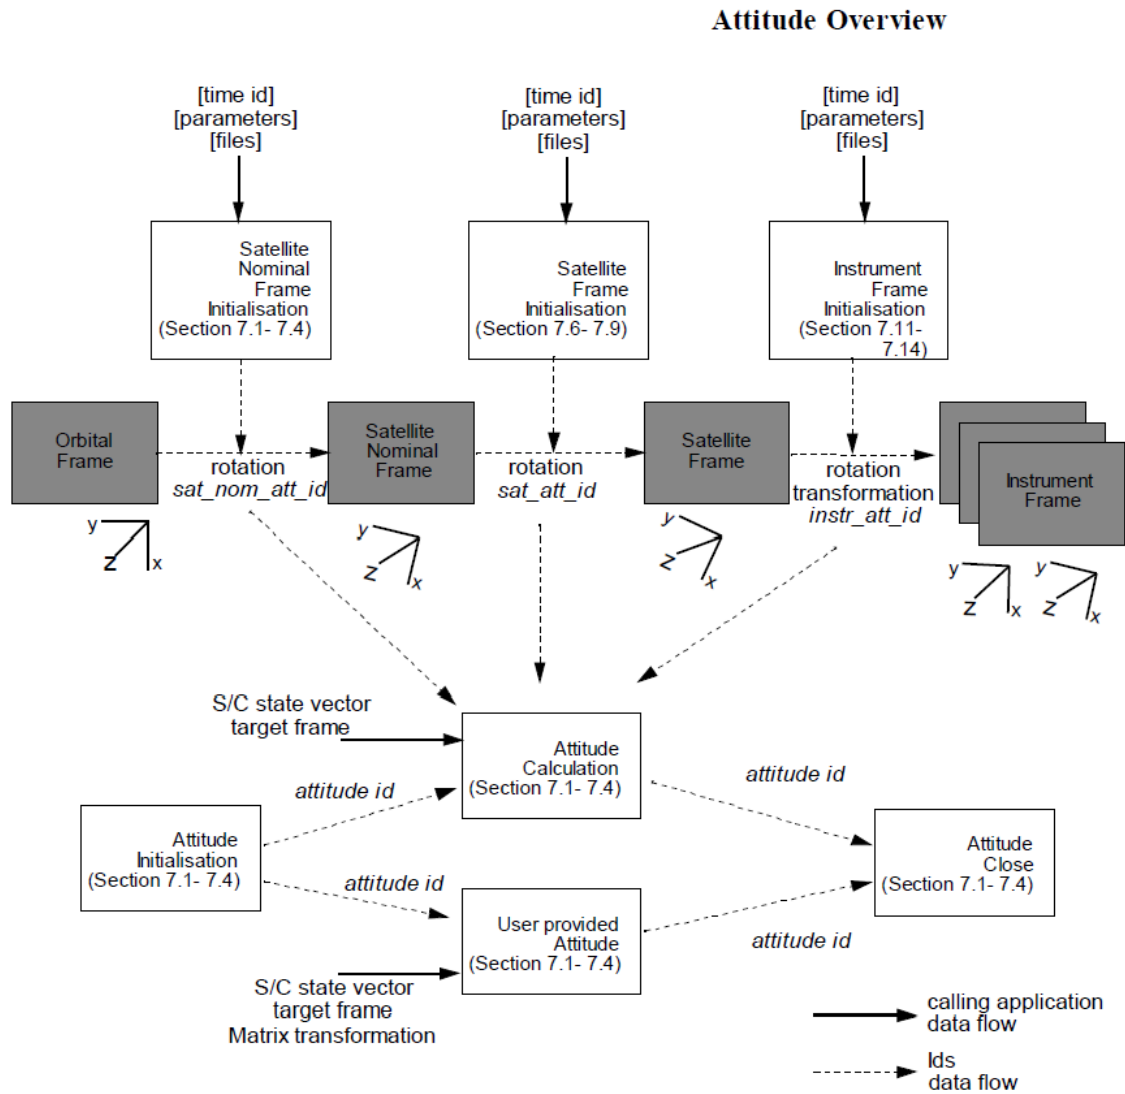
Attitude Overview

[time id]
[parameters]
[files]

[time id]
[parameters]
[files]

[time id]
[parameters]
[files]

Satellite Nominal Frame Initialisation (Section 7.1- 7.4)

Satellite Frame Initialisation (Section 7.6- 7.9)

Instrument Frame Initialisation (Section 7.11- 7.14)

Orbital Frame

rotation
*sat_nom_att_id*

Satellite Nominal Frame

rotation
*sat_att_id*

Satellite Frame

rotation
transformation
*instr_att_id*

Instrument Frame

y
z
x

y
z
x

y
z
x

y
z
x

y
z
x

S/C state vector
target frame

Attitude Calculation (Section 7.1- 7.4)

*attitude id*

*attitude id*

Attitude Initialisation (Section 7.1- 7.4)

*attitude id*

Attitude Close (Section 7.1- 7.4)

User provided Attitude (Section 7.1- 7.4)

*attitude id*

S/C state vector
target frame
Matrix transformation

calling application data flow

Ids data flow